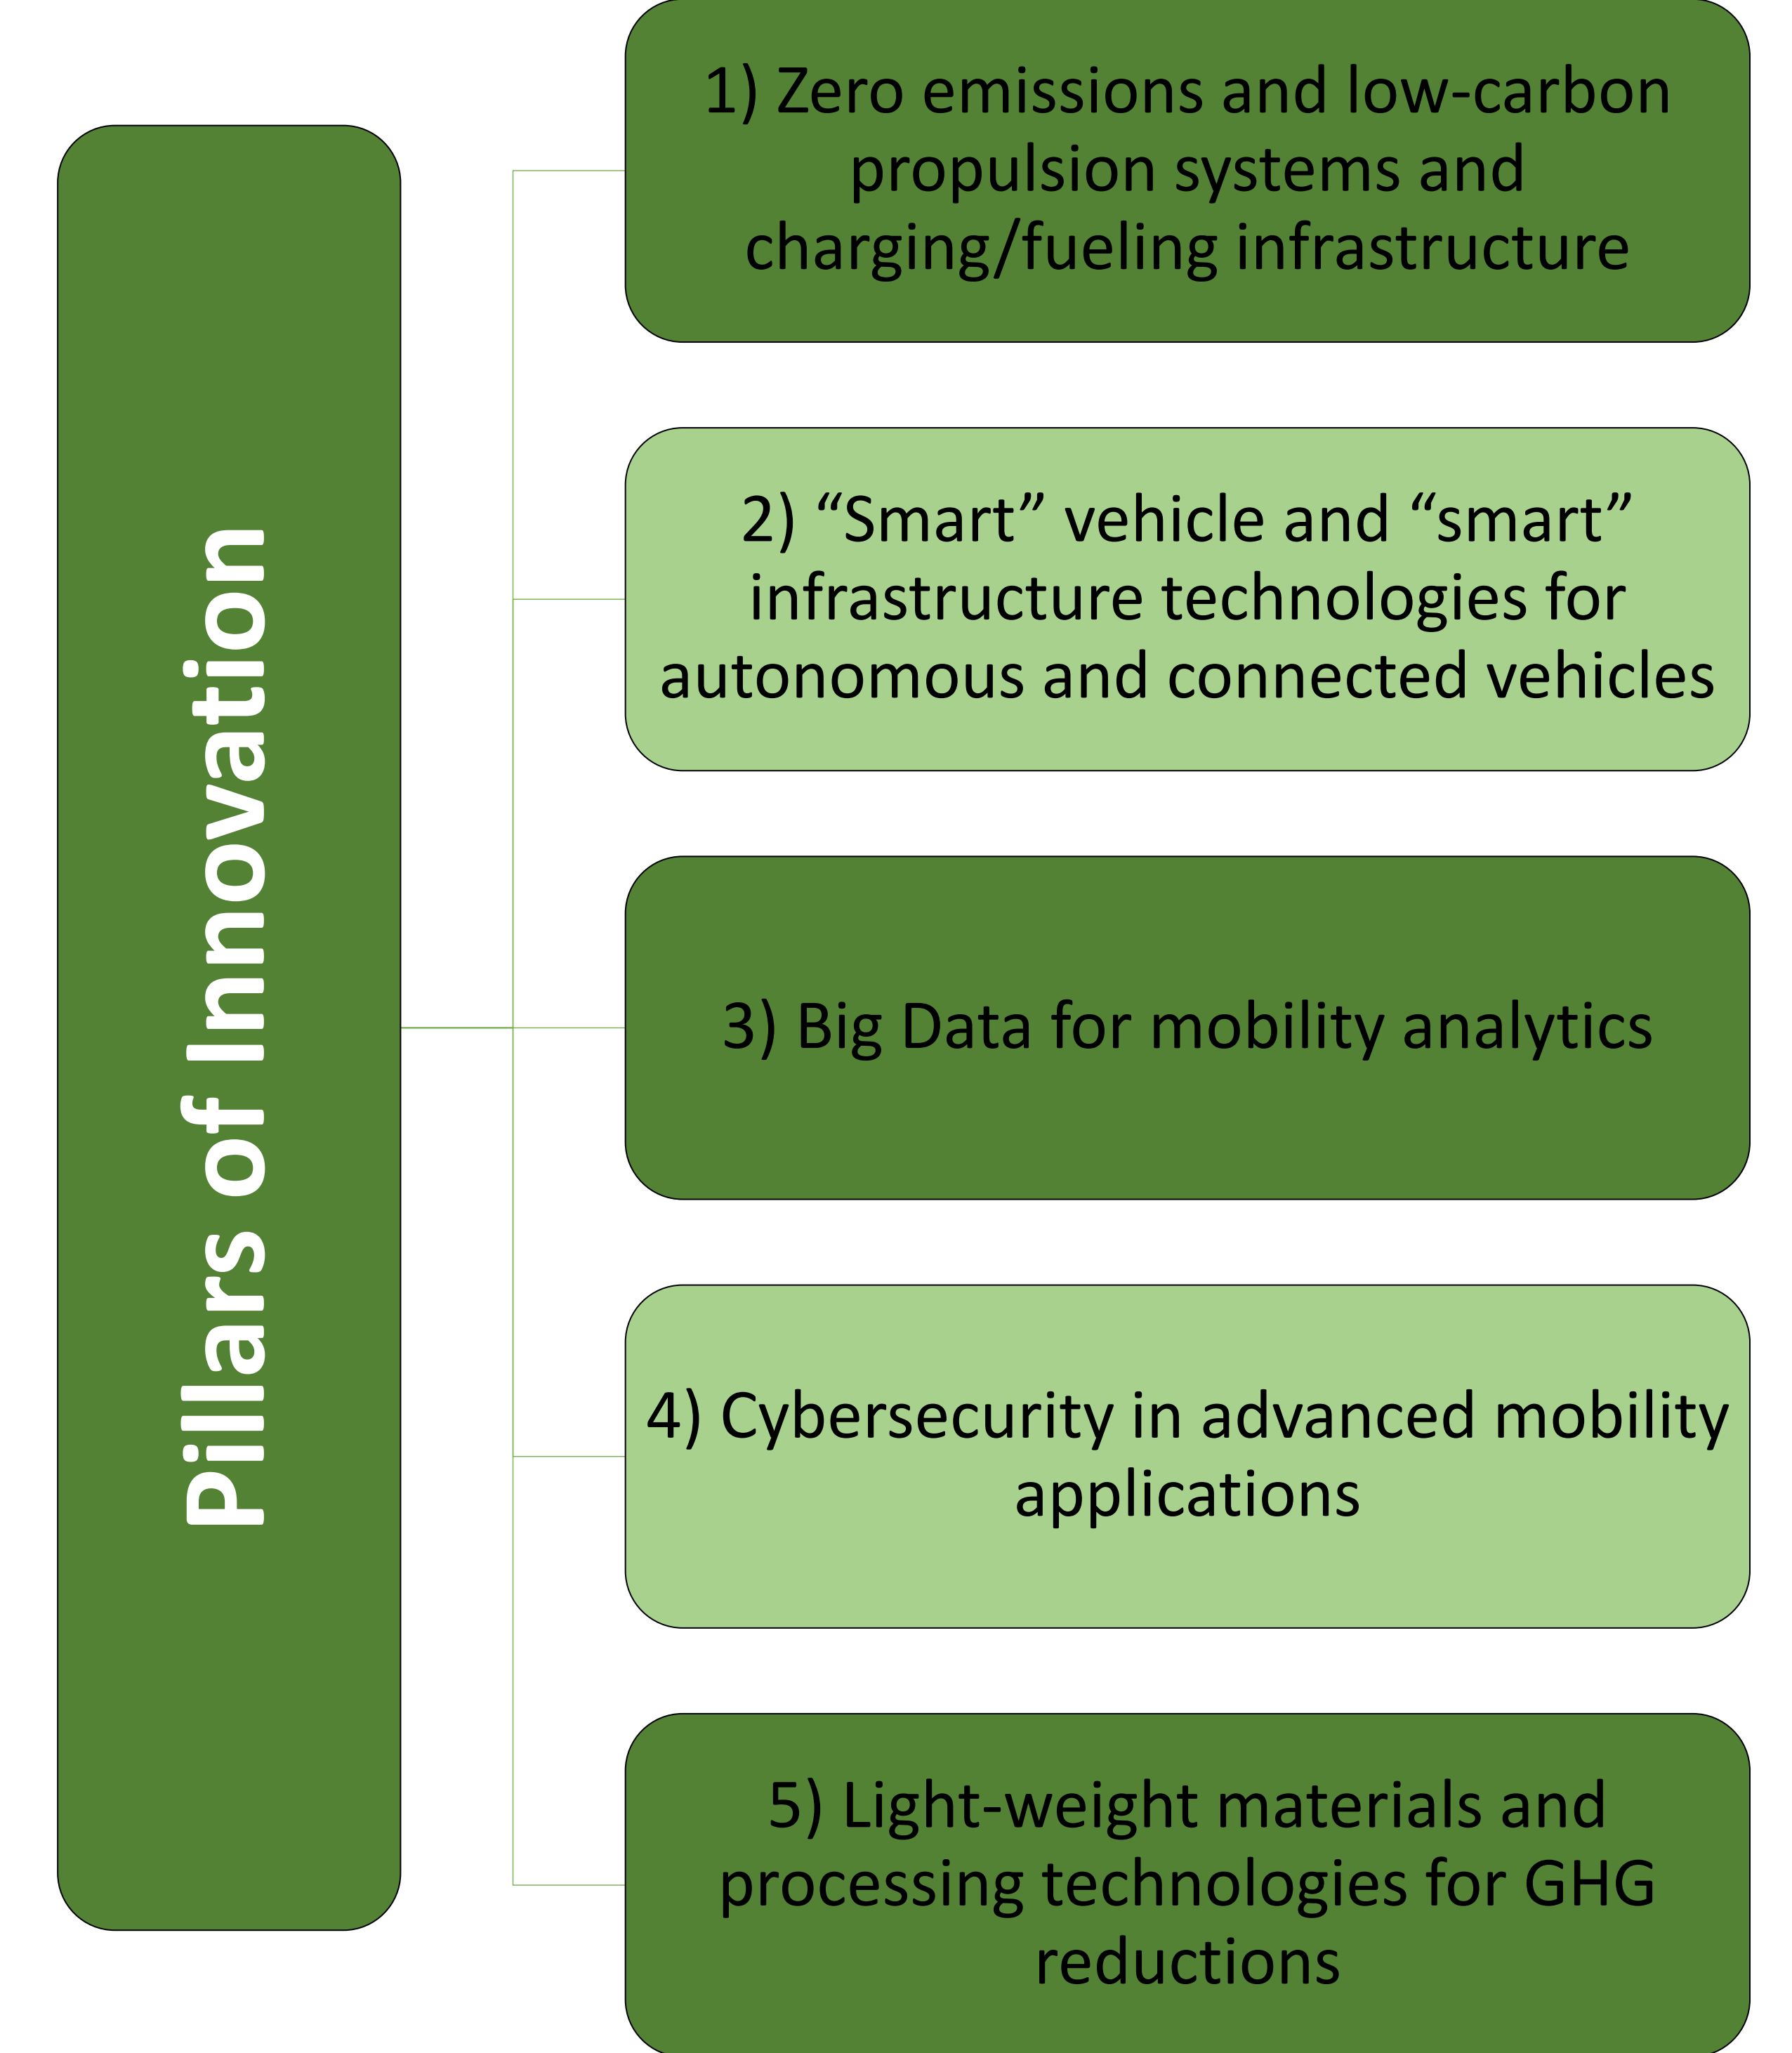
Pillars of Innovation

1) Zero emissions and low-carbon propulsion systems and charging/fueling infrastructure

2) “Smart” vehicle and “smart” infrastructure technologies for autonomous and connected vehicles

3) Big Data for mobility analytics

4) Cybersecurity in advanced mobility applications

5) Light-weight materials and processing technologies for GHG reductions